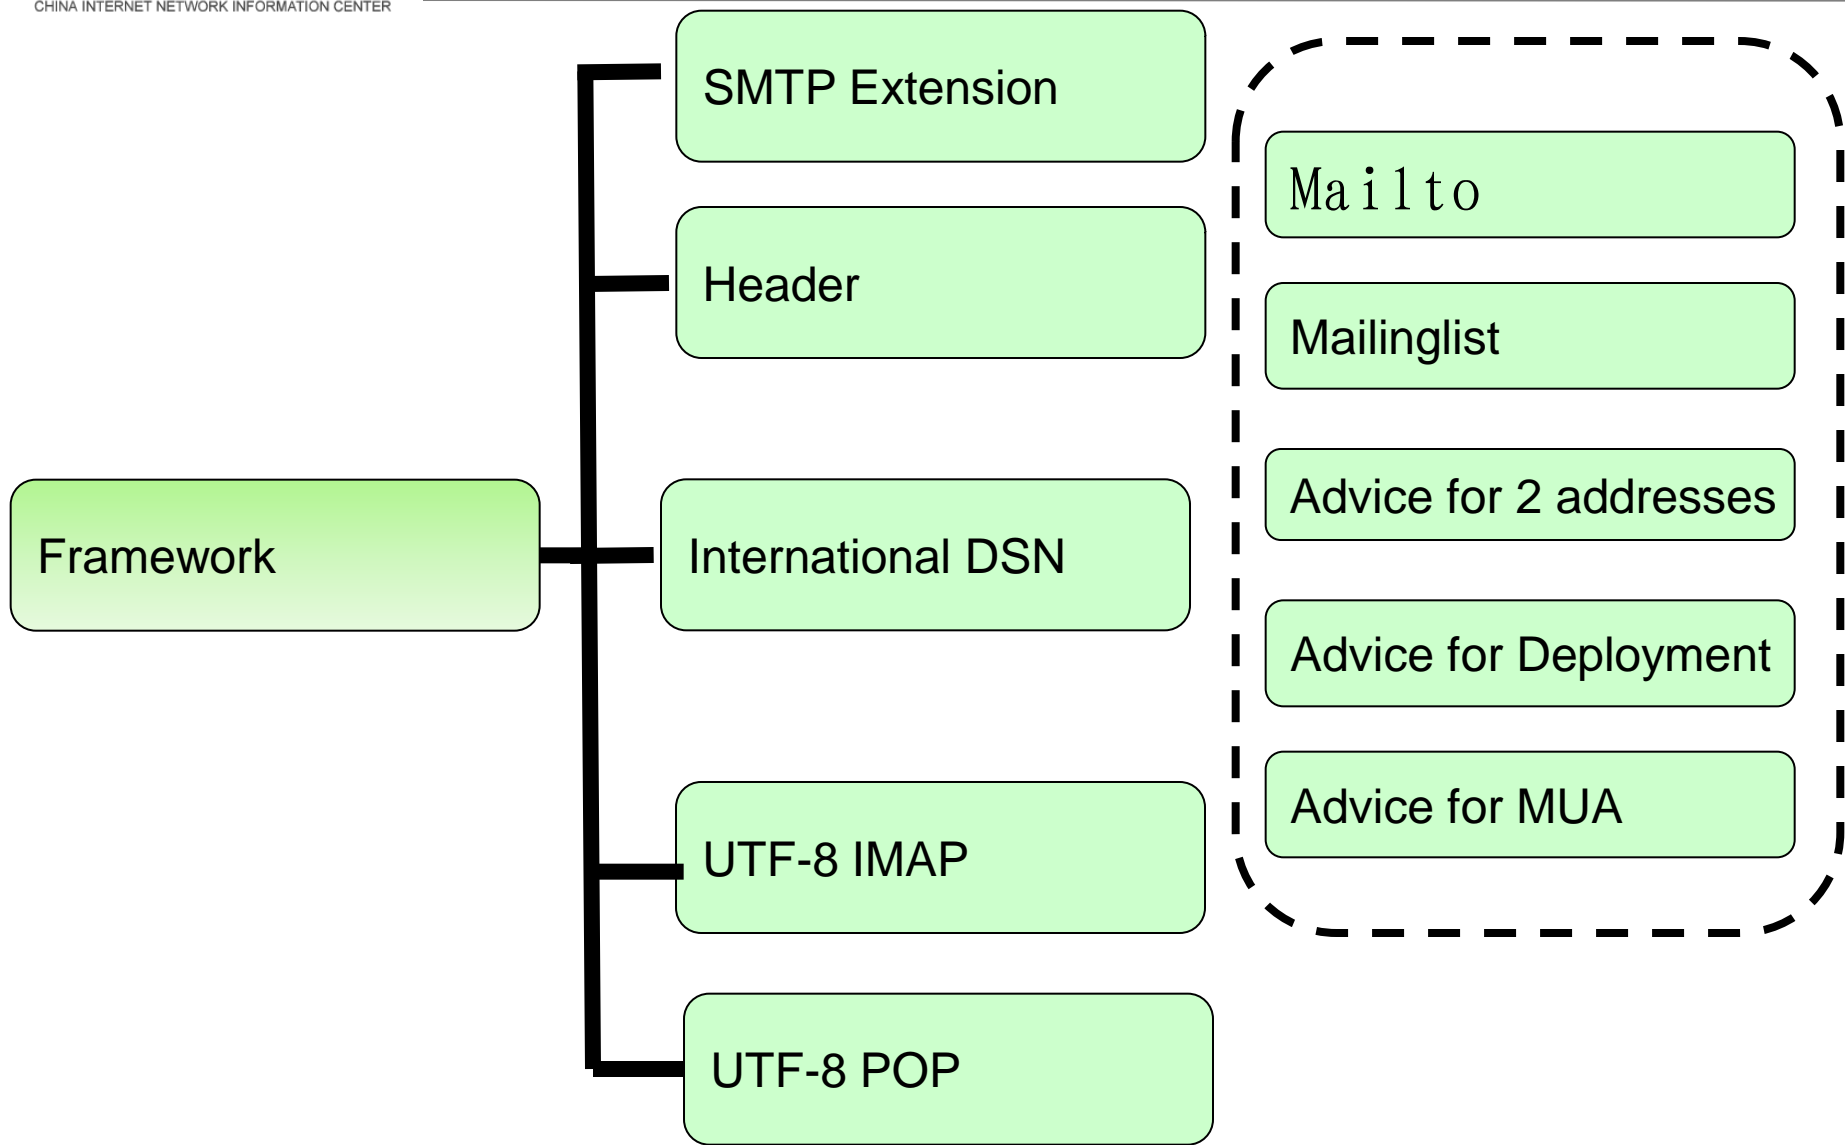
CHINA INTERNET NETWORK INFORMATION CENTER

Framework

SMTP Extension

Header

International DSN

UTF-8 IMAP

UTF-8 POP

Mailto

Mailinglist

Advice for 2 addresses

Advice for Deployment

Advice for MUA